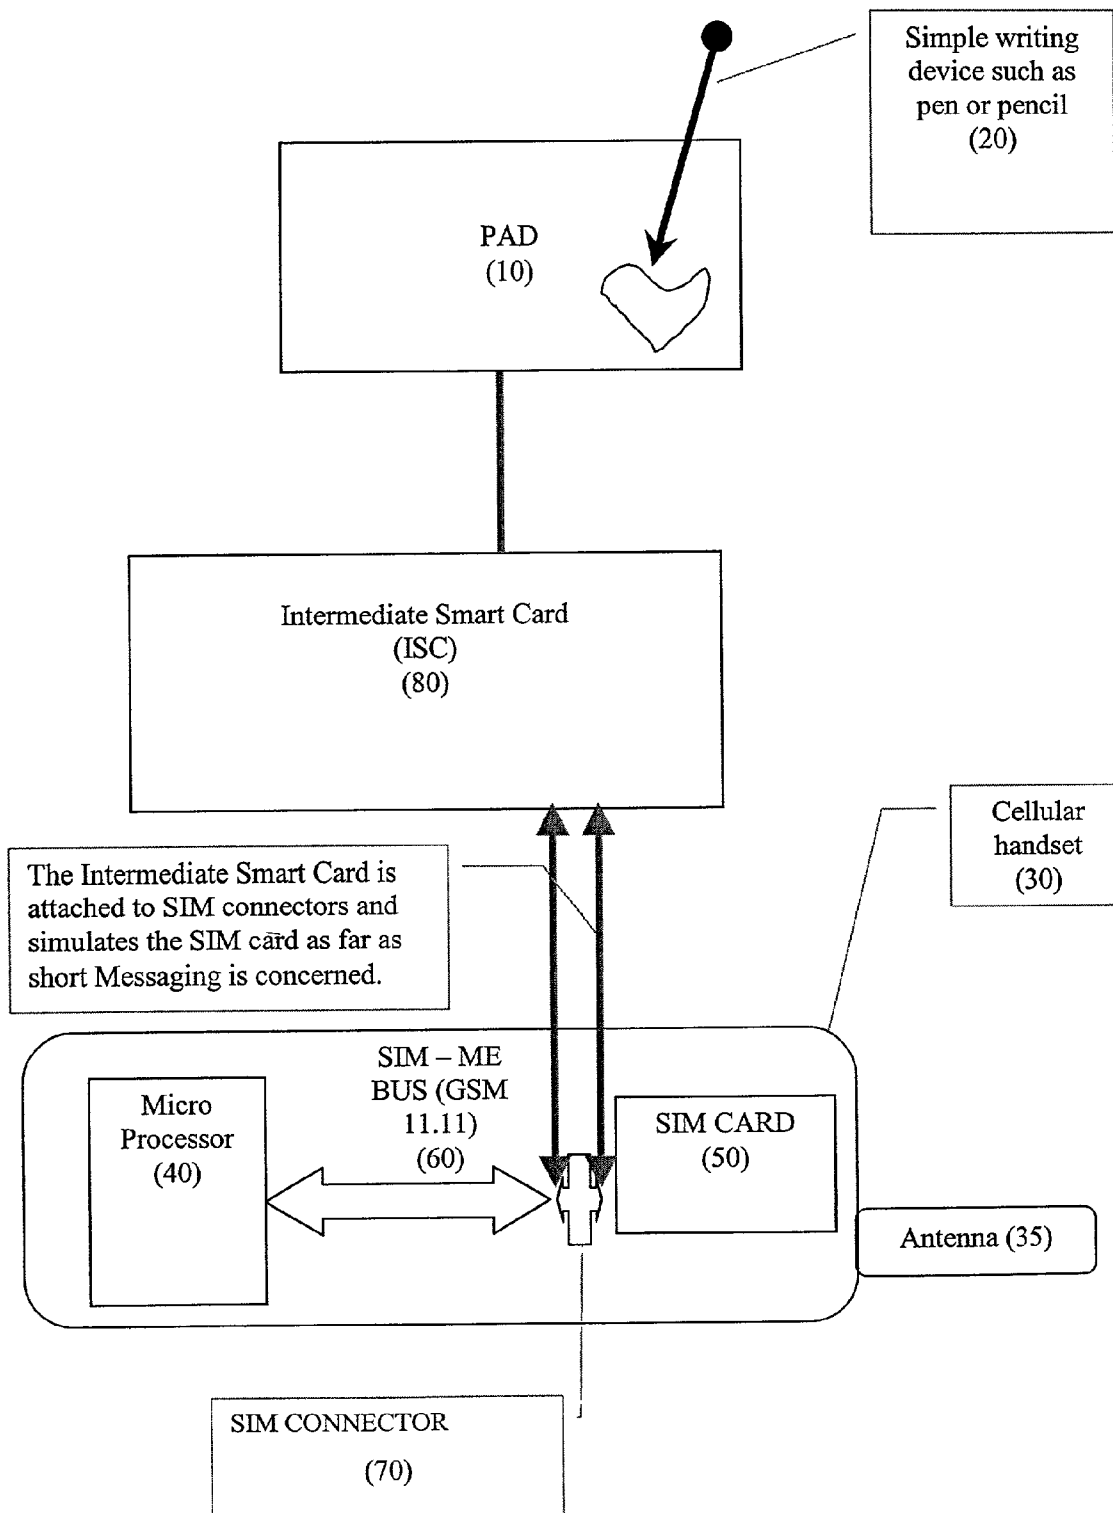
Simple writing device such as pen or pencil (20)

PAD (10)

Intermediate Smart Card (ISC) (80)

Cellular handset (30)

The Intermediate Smart Card is attached to SIM connectors and simulates the SIM card as far as short Messaging is concerned.

SIM – ME BUS (GSM 11.11) (60)

Micro Processor (40)

SIM CARD (50)

Antenna (35)

SIM CONNECTOR

(70)